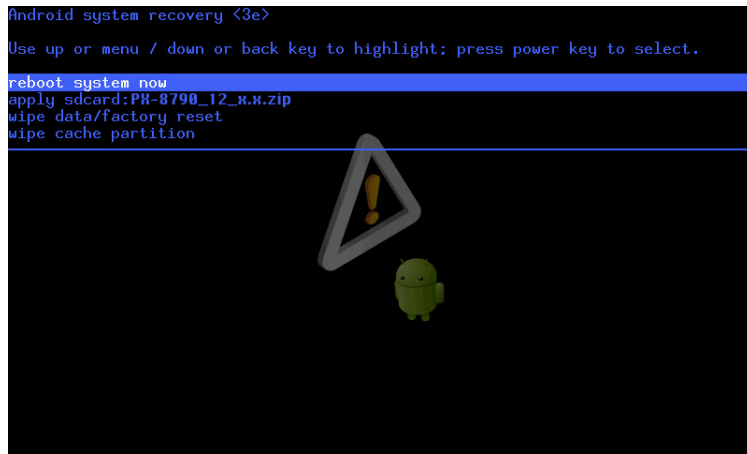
Android system recovery <3e>

Use up or menu / down or back key to highlight; press power key to select.

reboot system now
apply sdcard:PX-8790_12_x.x.zip
wipe data/factory reset
wipe cache partition